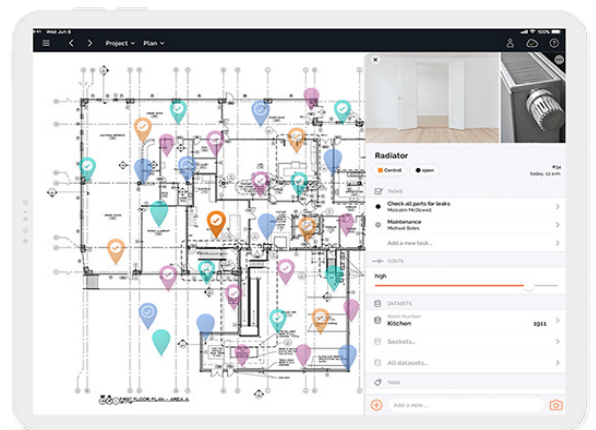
Wed Jun 8

Project

Plan

Radiator

Control

open

#34

today, 12 a.m.

TASKS

Check all parts for leaks

Malcolm McDowell

Maintenance

Michael Bates

Add a new task ...

COSTS

high

DATASETS

Room Number

Kitchen

1911

Sockets...

All datasets...

TAGS

Add a note ...

FIRST FLOOR PLAN - AREA A